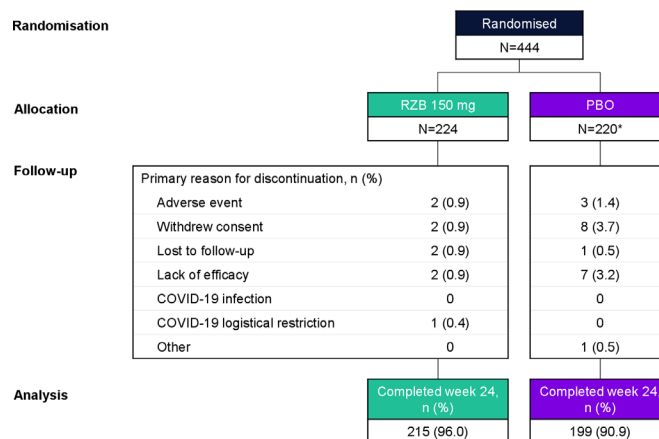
Randomisation

Randomised
N=444

Allocation

RZB 150 mg
N=224

PBO
N=220*

Follow-up

| Primary reason for discontinuation, n (%) | | |
|---|---|---|
| Adverse event | 2 (0.9) | 3 (1.4) |
| Withdrew consent | 2 (0.9) | 8 (3.7) |
| Lost to follow-up | 2 (0.9) | 1 (0.5) |
| Lack of efficacy | 2 (0.9) | 7 (3.2) |
| COVID-19 infection | 0 | 0 |
| COVID-19 logistical restriction | 1 (0.4) | 0 |
| Other | 0 | 1 (0.5) |

Analysis

Completed week 24, n (%)
215 (96.0)

Completed week 24 n (%)
199 (90.9)